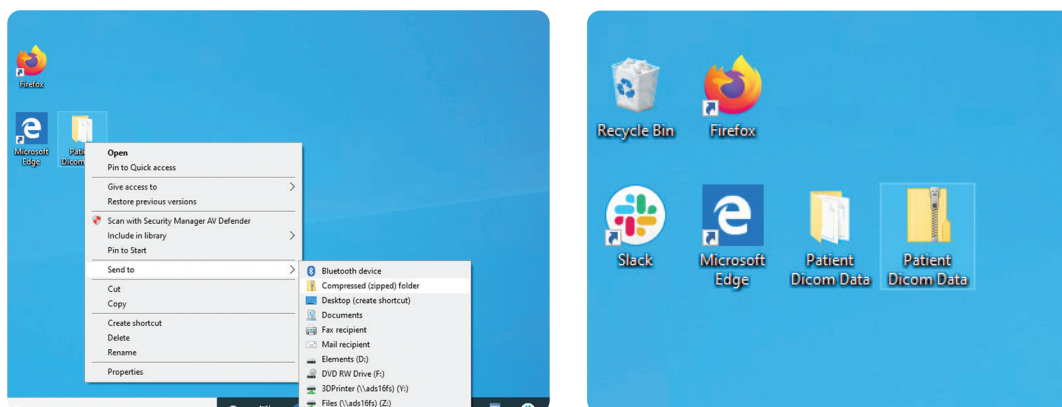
Firefox

Microsoft Edge

Patie Dicom

Open
Pin to Quick access
Give access to
Restore previous versions
Scan with Security Manager AV Defender
Include in library
Pin to Start
Send to
Cut
Copy
Create shortcut
Delete
Rename
Properties

Bluetooth device
Compressed (zipped) folder
Desktop (create shortcut)
Documents
Fax recipient
Mail recipient
Elements (D:)
DVD RW Drive (F:)
3DPrinter (\\ads16fs) (Y:)
Files (\\ads16fs) (Z:)

Recycle Bin
Firefox
Slack
Microsoft Edge
Patient Dicom Data
Patient Dicom Data